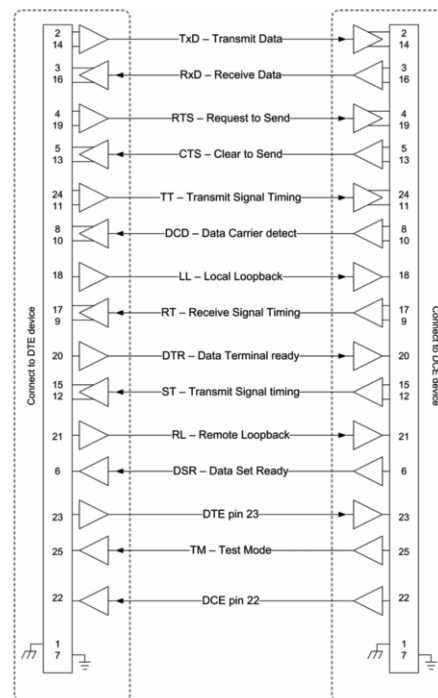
Connect to DTE device

Connect to DCE device

2
14

TxD – Transmit Data

2
14

3
16

RxD – Receive Data

3
16

4
19

RTS – Request to Send

4
19

5
13

CTS – Clear to Send

5
13

24
11

TT – Transmit Signal Timing

24
11

8
10

DCD – Data Carrier detect

8
10

18

LL – Local Loopback

18

17
9

RT – Receive Signal Timing

17
9

20

DTR – Data Terminal ready

20

15
12

ST – Transmit Signal timing

15
12

21

RL – Remote Loopback

21

6

DSR – Data Set Ready

6

23

DTE pin 23

23

25

TM – Test Mode

25

22

DCE pin 22

22

1
7

1
7